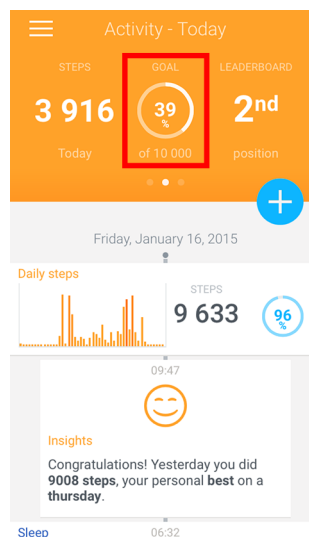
Activity - Today

STEPS
3 916
Today

GOAL
39
%
of 10 000

LEADERBOARD
2nd
position

+

Friday, January 16, 2015

Daily steps

STEPS
9 633

96
%

09:47

Insights

Congratulations! Yesterday you did 9008 steps, your personal best on a thursday.

Sleep

06:32